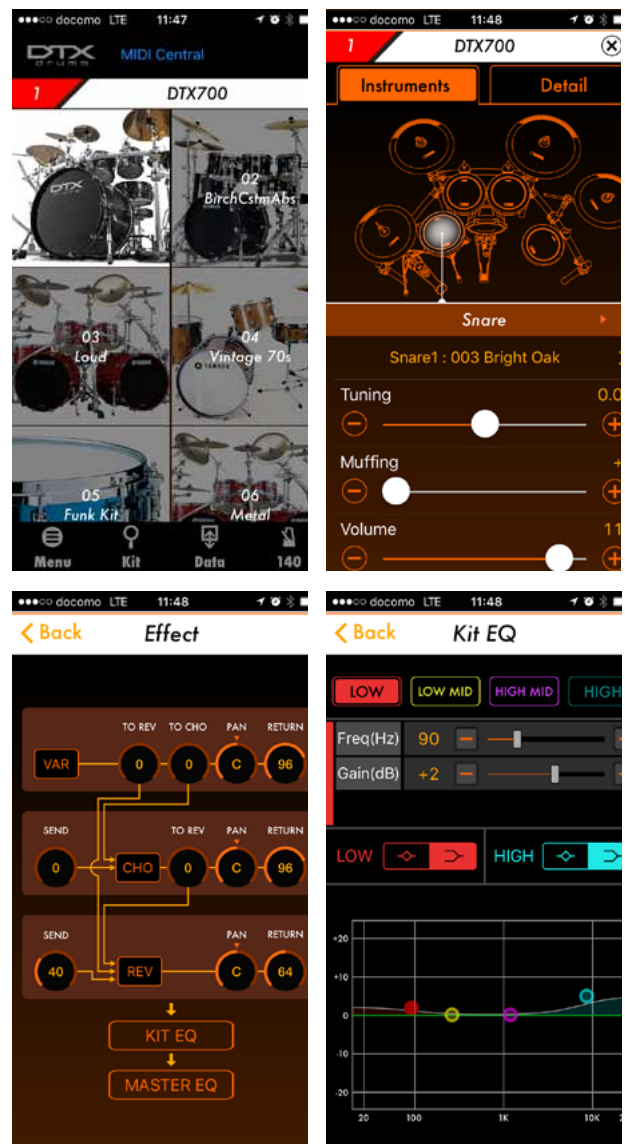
●●●○○ docomo LTE 11:47

DTX drums MIDI Central

1 DTX700

DTX

02 BirchCstmAbs

03 Loud

04 Vintage 70s

05 Funk Kit

06 Metal

Menu Kit Data 140

●●●○○ docomo LTE 11:48

1 DTX700 ⊗

Instruments Detail

Snare

Snare1 : 003 Bright Oak

Tuning 0.0

Muffing

Volume 11

●●●○○ docomo LTE 11:48

< Back Effect

TO REV TO CHO PAN RETURN

VAR 0 0 C 96

SEND TO REV PAN RETURN

0 CHO 0 C 96

SEND PAN RETURN

40 REV C 64

KIT EQ

MASTER EQ

●●●○○ docomo LTE 11:48

< Back Kit EQ

LOW LOW MID HIGH MID HIGH

Freq(Hz) 90

Gain(dB) +2

LOW HIGH

+20 +10 0 -10 -20

20 100 1K 10K